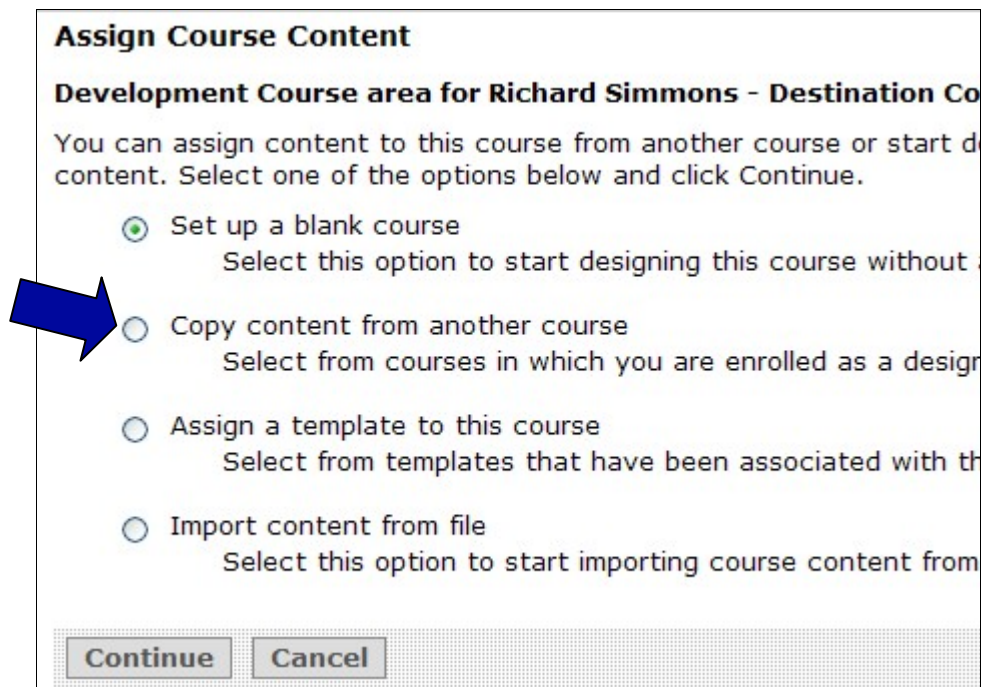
Assign Course Content

Development Course area for Richard Simmons - Destination Co

You can assign content to this course from another course or start d content. Select one of the options below and click Continue.

Set up a blank course
Select this option to start designing this course without

Copy content from another course
Select from courses in which you are enrolled as a desigr

Assign a template to this course
Select from templates that have been associated with th

Import content from file
Select this option to start importing course content from

Continue Cancel